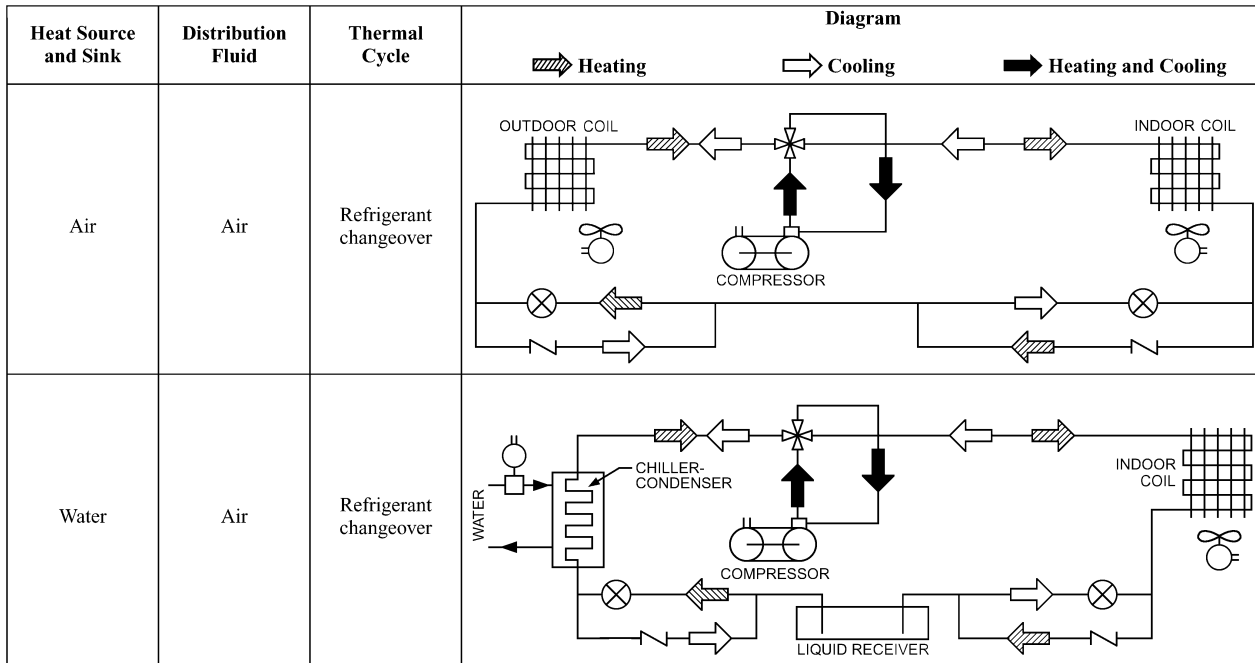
| Heat Source and Sink | Distribution Fluid | Thermal Cycle | Diagram<br>Heating Cooling Heating and Cooling |
|---|---|---|---|
| Air | Air | Refrigerant changeover | OUTDOOR COIL<br>INDOOR COIL<br>COMPRESSOR |
| Water | Air | Refrigerant changeover | WATER<br>CHILLER-CONDENSER<br>INDOOR COIL<br>COMPRESSOR<br>LIQUID RECEIVER |